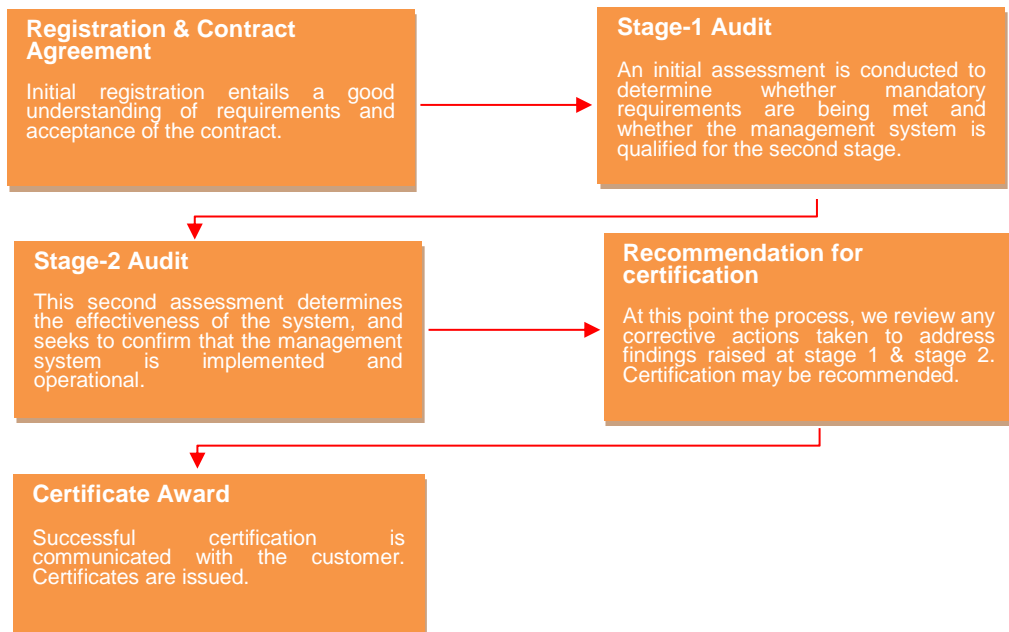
Registration & Contract Agreement

Initial registration entails a good understanding of requirements and acceptance of the contract.

Stage-1 Audit

An initial assessment is conducted to determine whether mandatory requirements are being met and whether the management system is qualified for the second stage.

Stage-2 Audit

This second assessment determines the effectiveness of the system, and seeks to confirm that the management system is implemented and operational.

Recommendation for certification

At this point the process, we review any corrective actions taken to address findings raised at stage 1 & stage 2. Certification may be recommended.

Certificate Award

Successful certification is communicated with the customer. Certificates are issued.